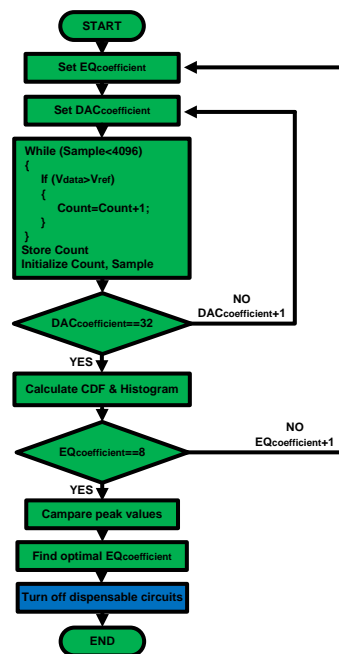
START

Set EQ$_{coefficient}$

Set DAC$_{coefficient}$

While (Sample<4096)
{
If (V$_{data}$>V$_{ref}$)
{
Count=Count+1;
}
}
Store Count
Initialize Count, Sample

DAC$_{coefficient}$==32

NO
DAC$_{coefficient}$+1

YES

Calculate CDF & Histogram

EQ$_{coefficient}$==8

NO
EQ$_{coefficient}$+1

YES

Campare peak values

Find optimal EQ$_{coefficient}$

Turn off dispensable circuits

END